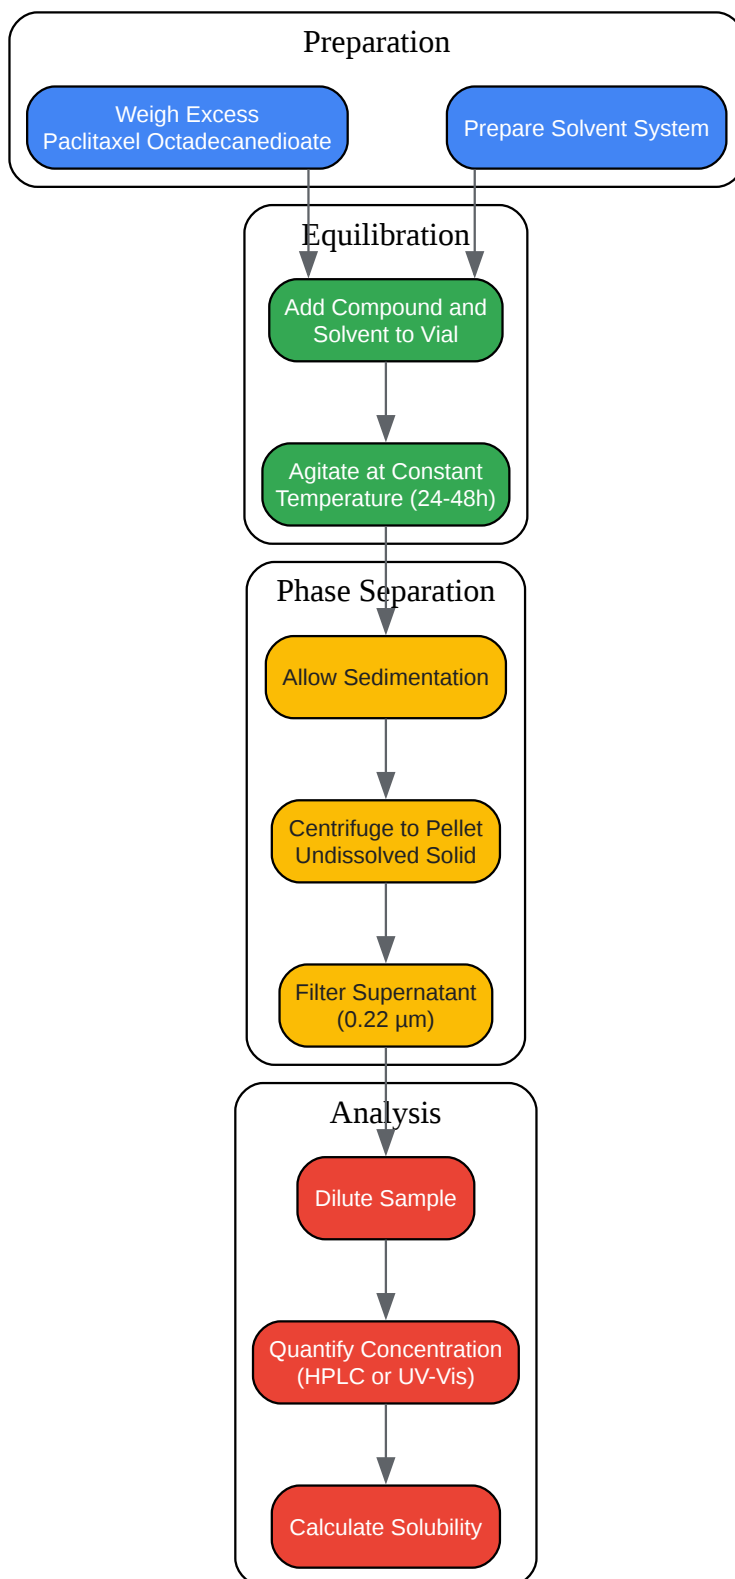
Preparation

Weigh Excess Paclitaxel Octadecanedioate

Prepare Solvent System

Equilibration

Add Compound and Solvent to Vial

Agitate at Constant Temperature (24-48h)

Phase Separation

Allow Sedimentation

Centrifuge to Pellet Undissolved Solid

Filter Supernatant (0.22 µm)

Analysis

Dilute Sample

Quantify Concentration (HPLC or UV-Vis)

Calculate Solubility